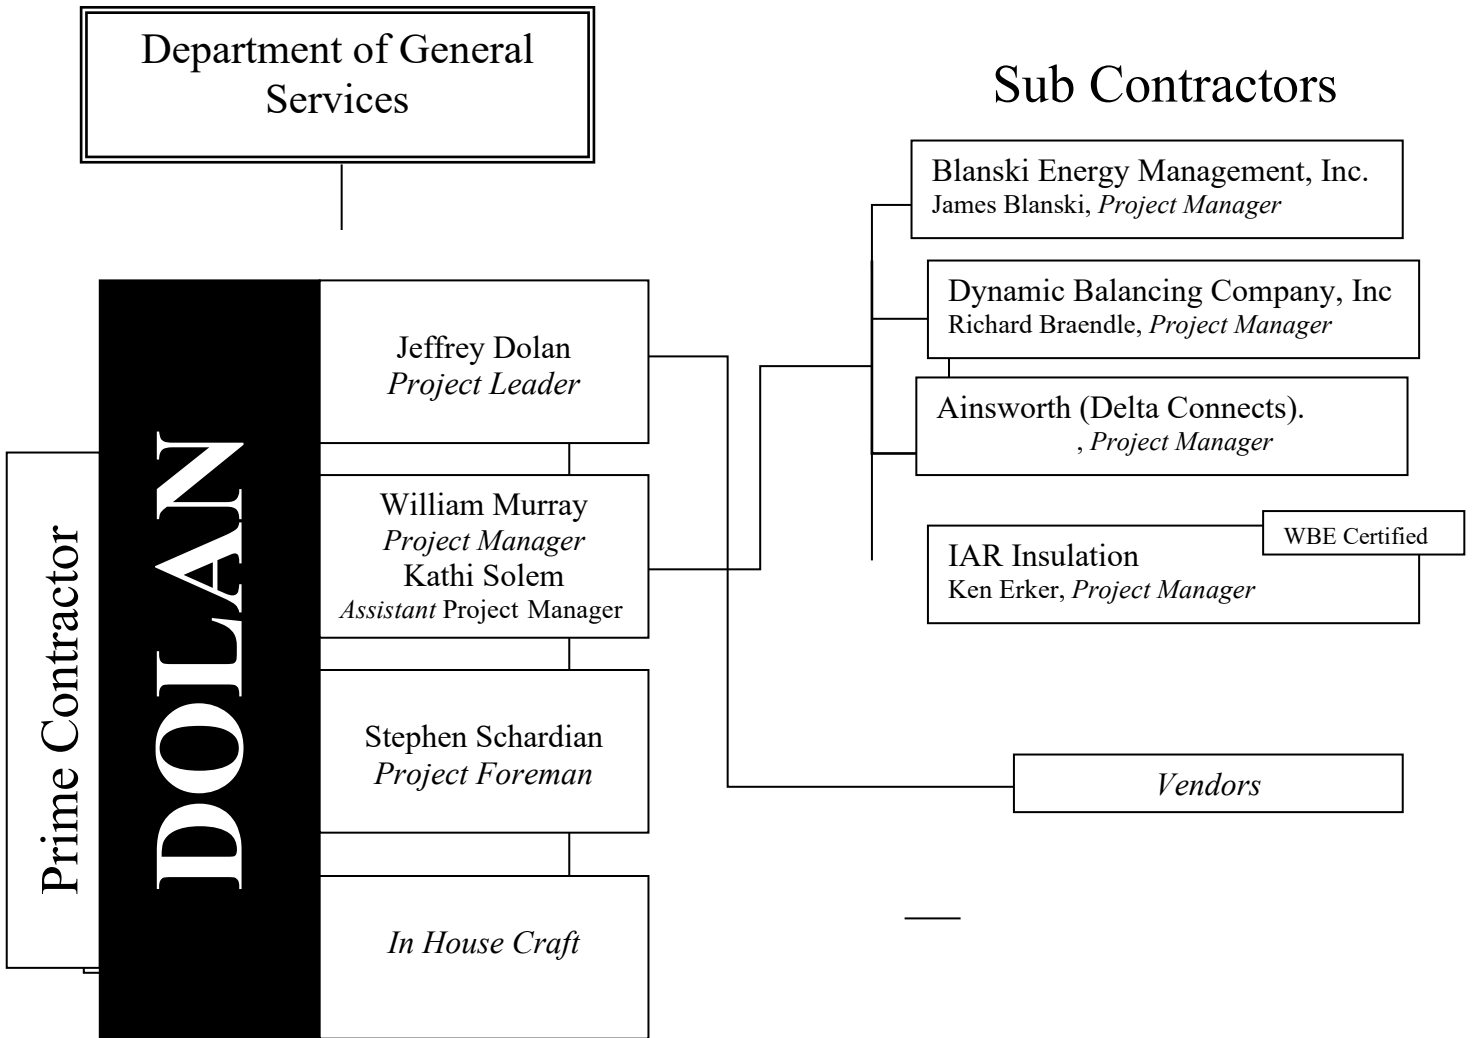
Department of General Services

Sub Contractors

Prime Contractor

DOLAN

Jeffrey Dolan
*Project Leader*

William Murray
*Project Manager*
Kathi Solem
*Assistant* Project Manager

Stephen Schardian
*Project Foreman*

*In House Craft*

Blanski Energy Management, Inc.
James Blanski, *Project Manager*

Dynamic Balancing Company, Inc
Richard Braendle, *Project Manager*

Ainsworth (Delta Connects).
, *Project Manager*

IAR Insulation
Ken Erker, *Project Manager*

WBE Certified

*Vendors*